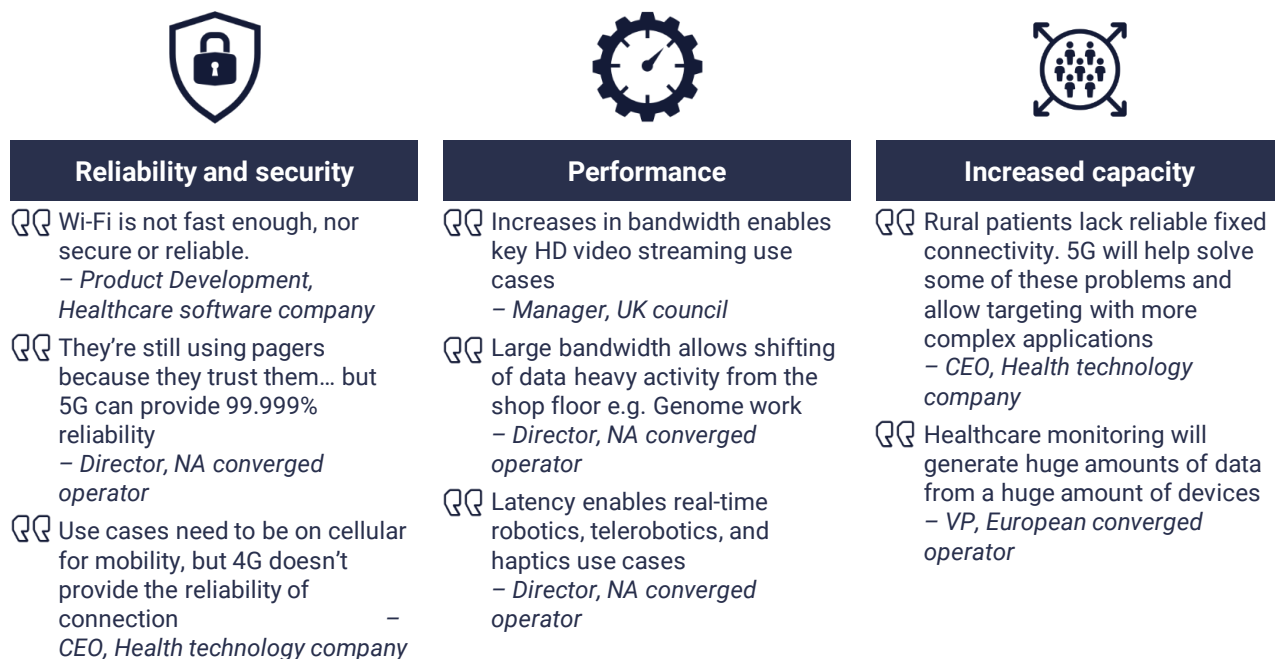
Reliability and security

Wi-Fi is not fast enough, nor secure or reliable.
– Product Development, Healthcare software company

They're still using pagers because they trust them… but 5G can provide 99.999% reliability
– Director, NA converged operator

Use cases need to be on cellular for mobility, but 4G doesn't provide the reliability of connection –
CEO, Health technology company

Performance

Increases in bandwidth enables key HD video streaming use cases
– Manager, UK council

Large bandwidth allows shifting of data heavy activity from the shop floor e.g. Genome work
– Director, NA converged operator

Latency enables real-time robotics, telerobotics, and haptics use cases
– Director, NA converged operator

Increased capacity

Rural patients lack reliable fixed connectivity. 5G will help solve some of these problems and allow targeting with more complex applications
– CEO, Health technology company

Healthcare monitoring will generate huge amounts of data from a huge amount of devices
– VP, European converged operator